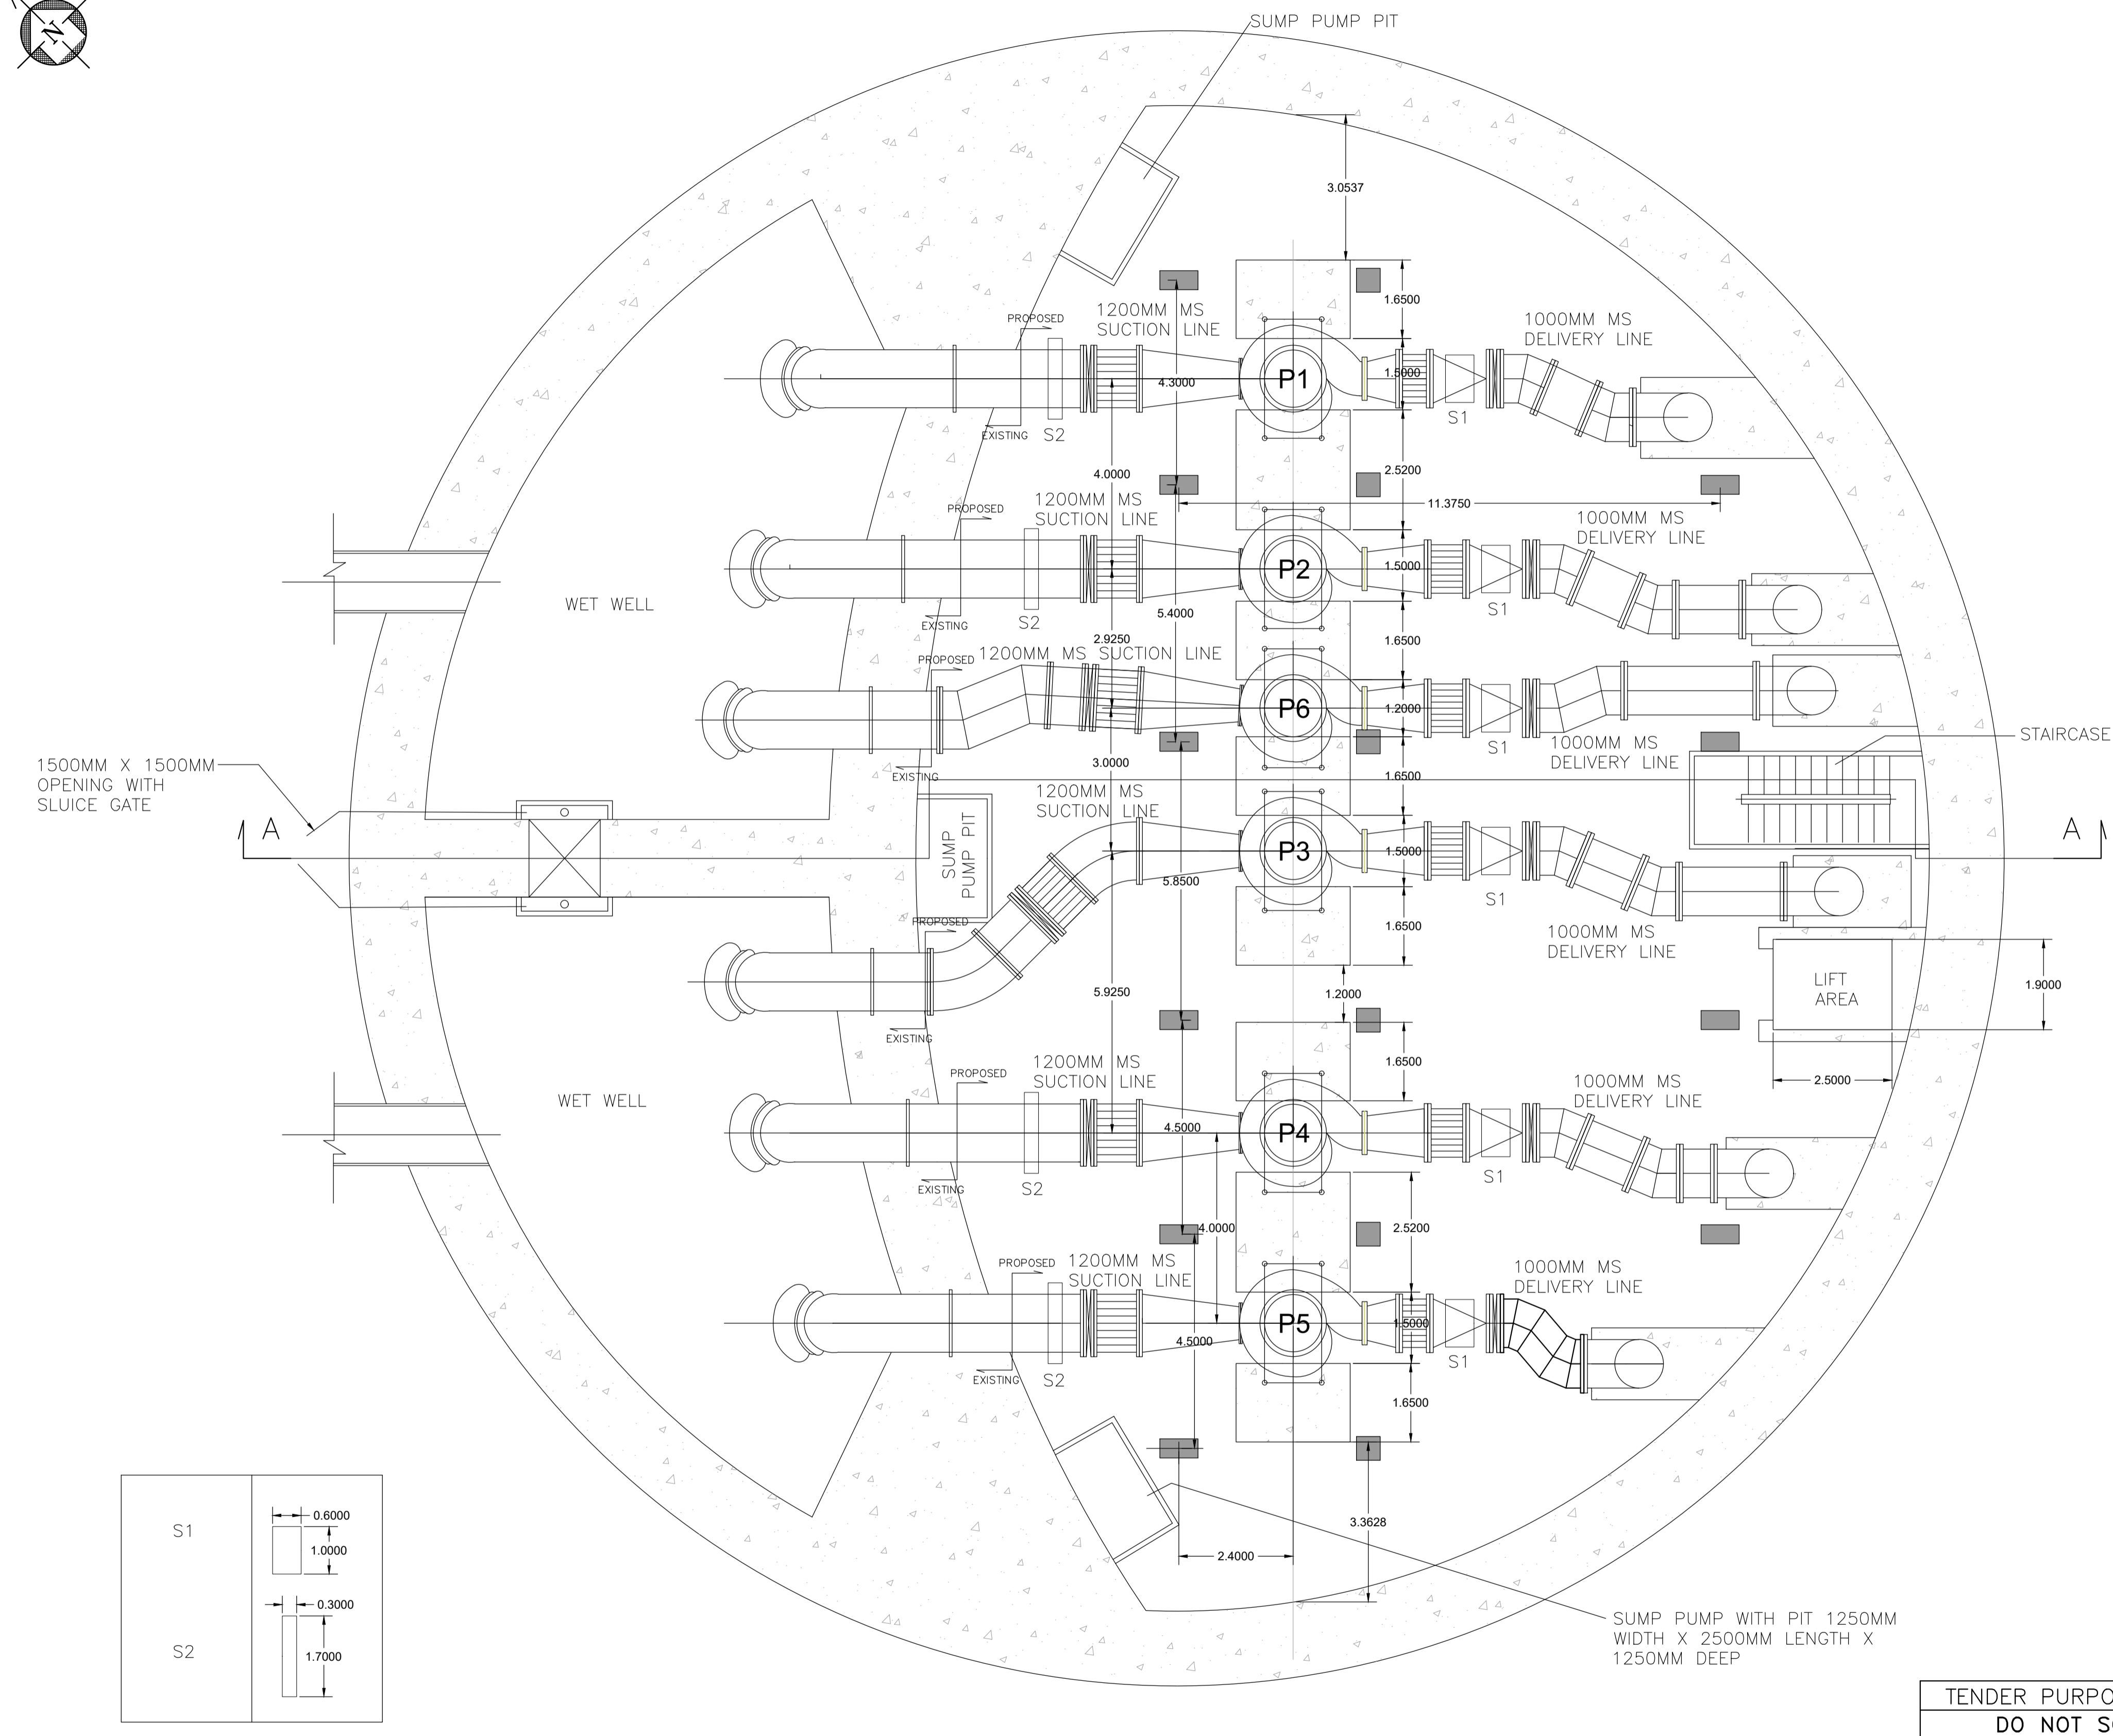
N

SUMP PUMP PIT

3.0537

1.6500

PROPOSED

1200MM MS SUCTION LINE

1000MM MS DELIVERY LINE

4.3000

P1

1.5000

S1

EXISTING

S2

4.0000

2.5200

11.3750

PROPOSED

1200MM MS SUCTION LINE

1000MM MS DELIVERY LINE

WET WELL

P2

1.5000

S1

EXISTING

S2

5.4000

2.9250

1.6500

PROPOSED

1200MM MS SUCTION LINE

P6

1.2000

S1

1000MM MS DELIVERY LINE

STAIRCASE

1500MM X 1500MM OPENING WITH SLUICE GATE

EXISTING

3.0000

1.6500

1200MM MS SUCTION LINE

A

SUMP PUMP PIT

P3

1.5000

A

5.8500

S1

PROPOSED

1.6500

1000MM MS DELIVERY LINE

LIFT AREA

1.9000

5.9250

1.2000

EXISTING

1.6500

PROPOSED

1200MM MS SUCTION LINE

1000MM MS DELIVERY LINE

2.5000

WET WELL

4.5000

P4

S1

EXISTING

S2

4.0000

2.5200

PROPOSED

1200MM MS SUCTION LINE

1000MM MS DELIVERY LINE

P5

1.5000

4.5000

S1

EXISTING

S2

1.6500

3.3628

2.4000

SUMP PUMP WITH PIT 1250MM WIDTH X 2500MM LENGTH X 1250MM DEEP

| S1 | 0.6000 1.0000 |
|---|---|
| S2 | 0.3000 1.7000 |

TENDER PURPO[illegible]

DO NOT S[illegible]